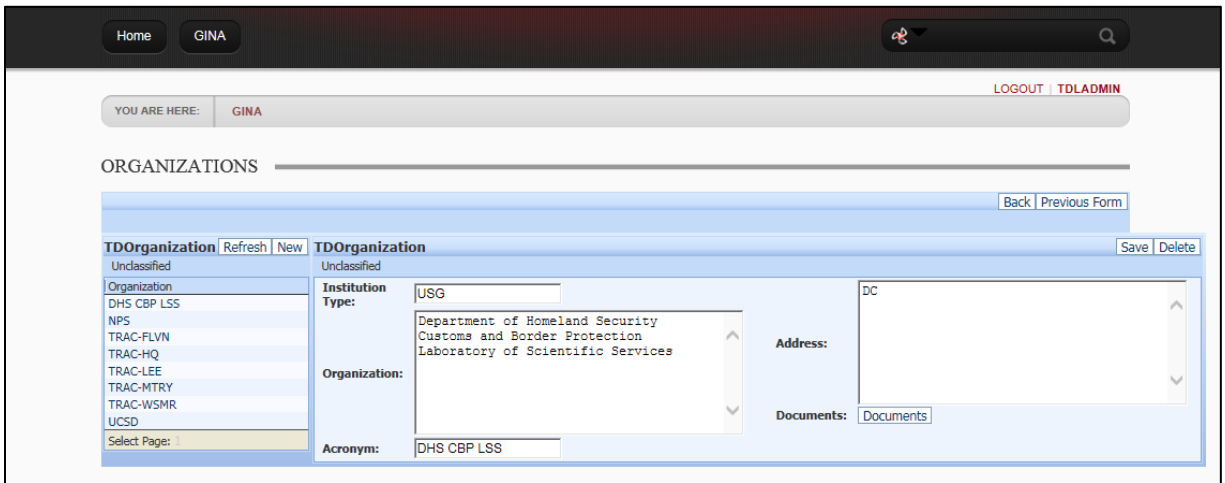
Home GINA

LOGOUT | TDLADMIN

YOU ARE HERE: GINA

ORGANIZATIONS

Back Previous Form

TDOrganization Refresh New

Unclassified

Organization
DHS CBP LSS
NPS
TRAC-FLVN
TRAC-HQ
TRAC-LEE
TRAC-MTRY
TRAC-WSMR
UCSD

Select Page: 1

TDOrganization

Save Delete

Unclassified

Institution Type: USG

Organization: Department of Homeland Security
Customs and Border Protection
Laboratory of Scientific Services

Acronym: DHS CBP LSS

Address: DC

Documents: Documents